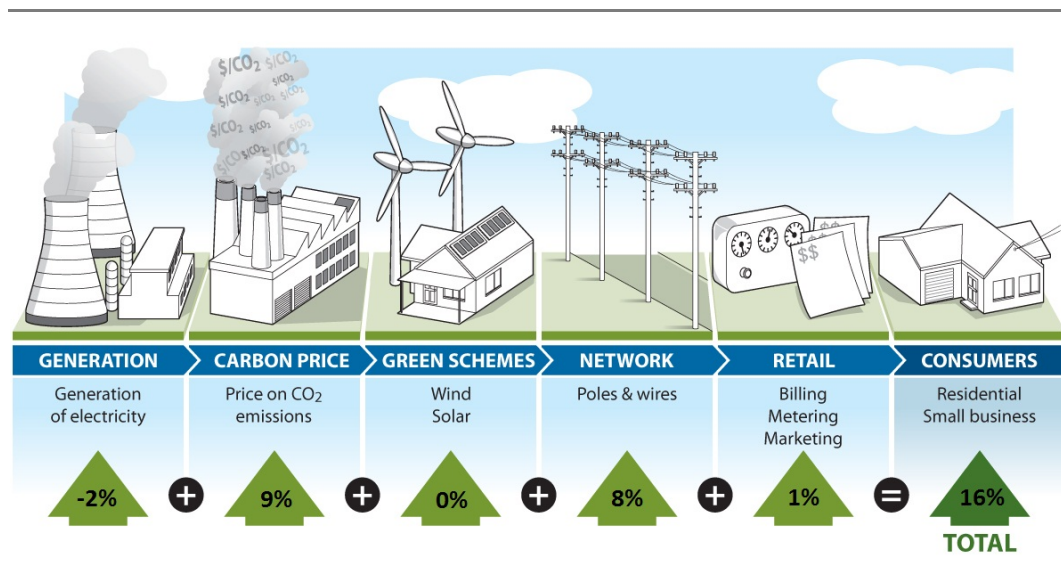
$/CO₂ $/CO₂ $/CO₂ $/CO₂ $/CO₂ $/CO₂ $/CO₂ $/CO₂ $/CO₂ $/CO₂ $/CO₂ $/CO₂

$$

| GENERATION | CARBON PRICE | GREEN SCHEMES | NETWORK | RETAIL | CONSUMERS |
|---|---|---|---|---|---|
| Generation of electricity | Price on $CO_2$ emissions | Wind Solar | Poles & wires | Billing Metering Marketing | Residential Small business |
| -2% | 9% | 0% | 8% | 1% | 16% |

-2% + 9% + 0% + 8% + 1% = 16%

TOTAL